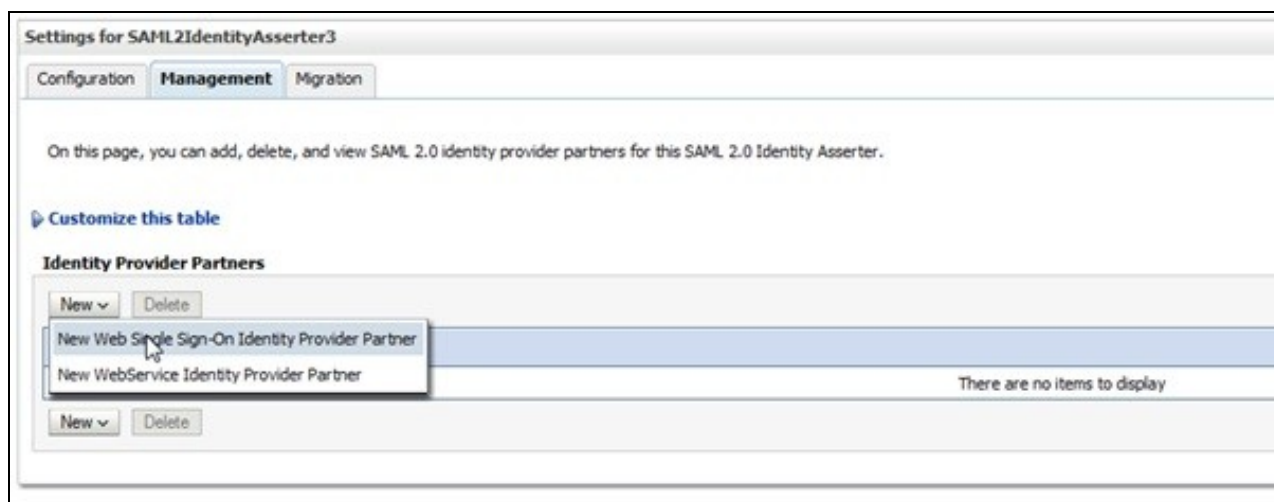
Settings for SAML2IdentityAsserter3

Configuration Management Migration

On this page, you can add, delete, and view SAML 2.0 identity provider partners for this SAML 2.0 Identity Asserter.

Customize this table

Identity Provider Partners

New Delete

New Web Single Sign-On Identity Provider Partner

New WebService Identity Provider Partner

There are no items to display

New Delete